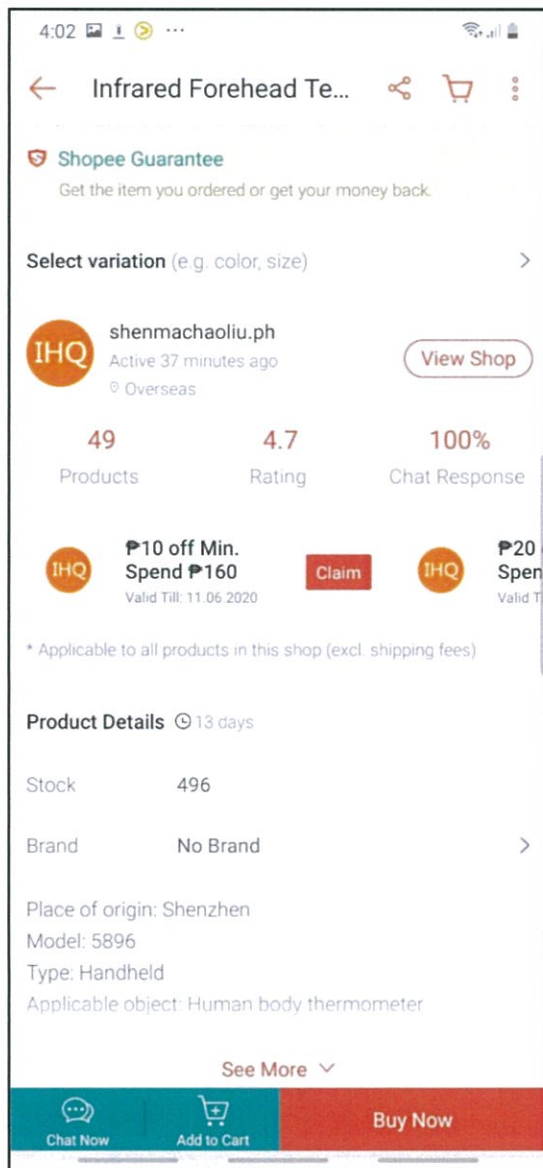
4:02 ···

Infrared Forehead Te...

Shopee Guarantee
Get the item you ordered or get your money back.

Select variation (e.g. color, size)

IHQ shenmachaoliu.ph
Active 37 minutes ago
Overseas
View Shop

49 Products
4.7 Rating
100% Chat Response

IHQ ₱10 off Min. Spend ₱160
Valid Till: 11.06.2020
Claim

IHQ ₱20 Spen
Valid T

* Applicable to all products in this shop (excl. shipping fees)

Product Details 13 days

Stock 496

Brand No Brand

Place of origin: Shenzhen
Model: 5896
Type: Handheld
Applicable object: Human body thermometer

See More

Chat Now
Add to Cart
Buy Now